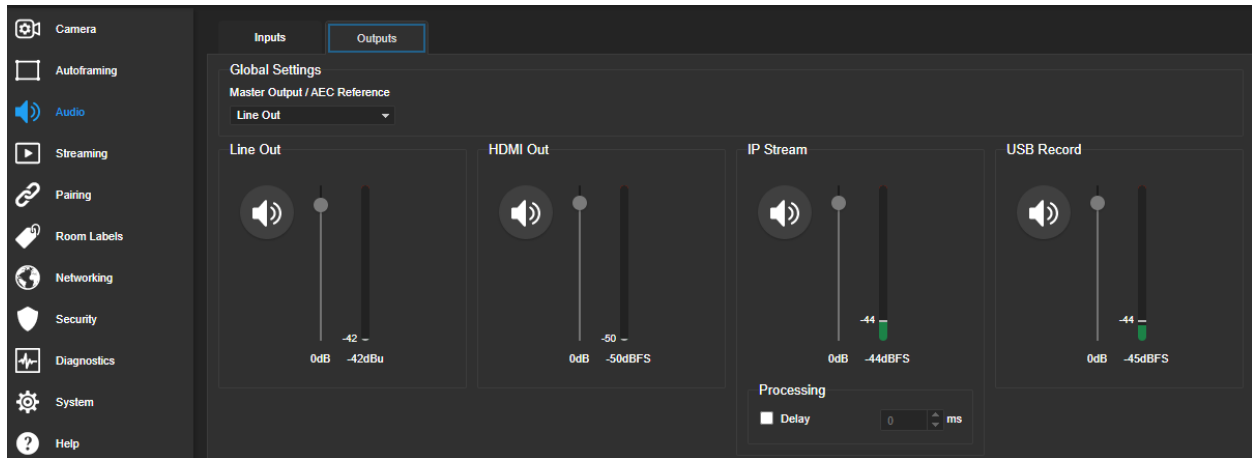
Camera
Autoframing
Audio
Streaming
Pairing
Room Labels
Networking
Security
Diagnostics
System
Help

Inputs
Outputs

Global Settings
Master Output / AEC Reference
Line Out

Line Out
-42
0dB -42dBu

HDMI Out
-50
0dB -50dBFS

IP Stream
-44
0dB -44dBFS

Processing
Delay
0
ms

USB Record
-44
0dB -45dBFS